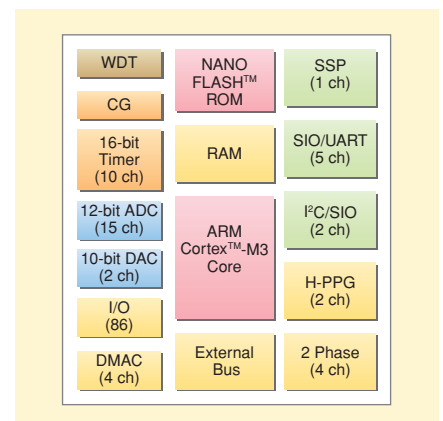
WDT

CG

16-bit Timer (10 ch)

12-bit ADC (15 ch)

10-bit DAC (2 ch)

I/O (86)

DMAC (4 ch)

NANO FLASH™ ROM

RAM

ARM Cortex™-M3 Core

External Bus

SSP (1 ch)

SIO/UART (5 ch)

I²C/SIO (2 ch)

H-PPG (2 ch)

2 Phase (4 ch)